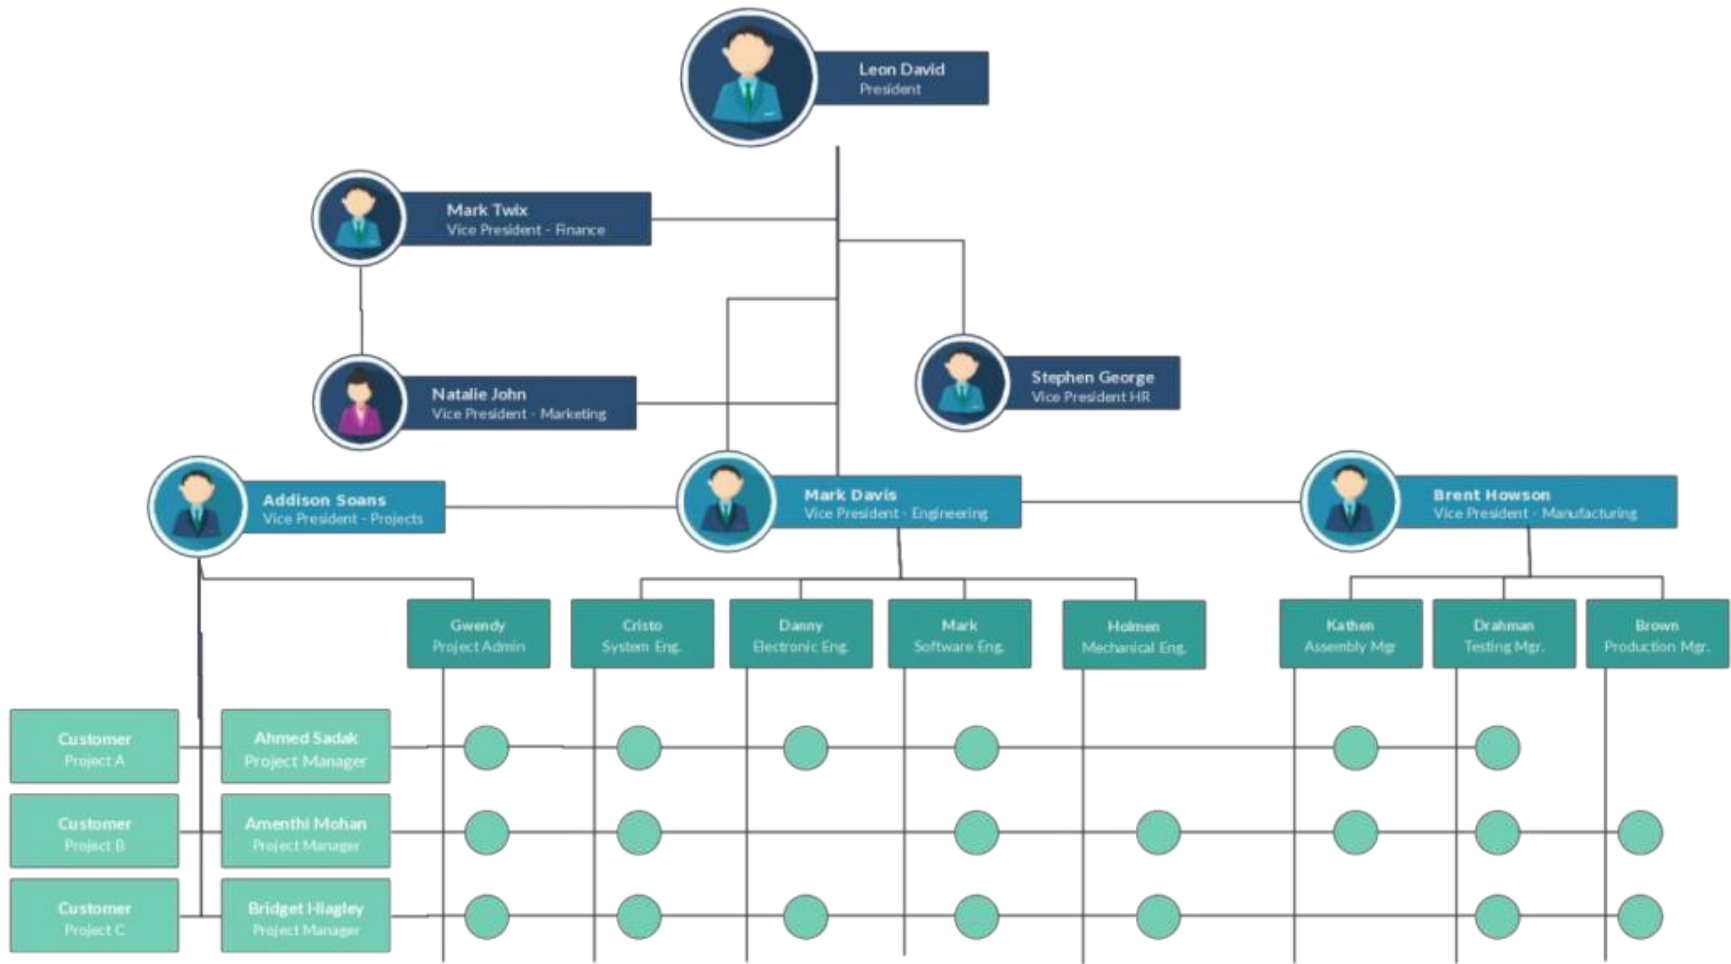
Leon David
President

Mark Twix
Vice President - Finance

Natalie John
Vice President - Marketing

Stephen George
Vice President HR

Addison Soans
Vice President - Projects

Mark Davis
Vice President - Engineering

Brent Howson
Vice President - Manufacturing

Gwendy
Project Admin

Cristo
System Eng.

Danny
Electronic Eng.

Mark
Software Eng.

Holmen
Mechanical Eng.

Kathen
Assembly Mgr

Drahman
Testing Mgr.

Brown
Production Mgr.

Customer
Project A

Ahmed Sadak
Project Manager

Customer
Project B

Amenthi Mohan
Project Manager

Customer
Project C

Bridget Hiagley
Project Manager